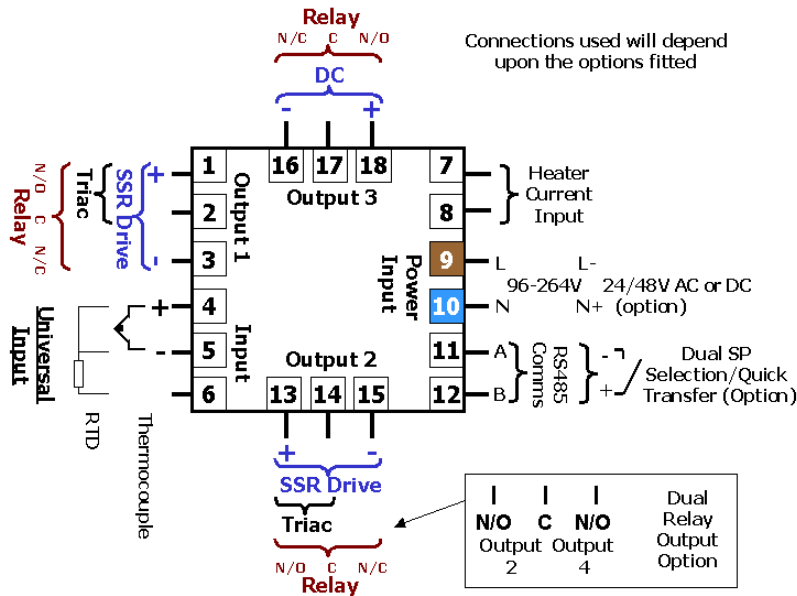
Relay
N/C C N/O
DC
- +

Connections used will depend upon the options fitted

16 17 18
Output 3
7
8
Heater Current Input

N/O C N/C
Relay
Triac
SSR Drive
+
-
1
2
3
Output 1

9
10
Power Input
L
N
L-
96-264V
24/48V AC or DC
N+ (option)

Universal Input
+
-
4
5
6
Input
RTD
Thermocouple

Output 2
13 14 15
11
12
A
B
RS485 Comms
-
+
Dual SP Selection/Quick Transfer (Option)

+ -
SSR Drive
Triac
N/O C N/C
Relay

N/O C N/O
Output 2
Output 4
Dual Relay Output Option